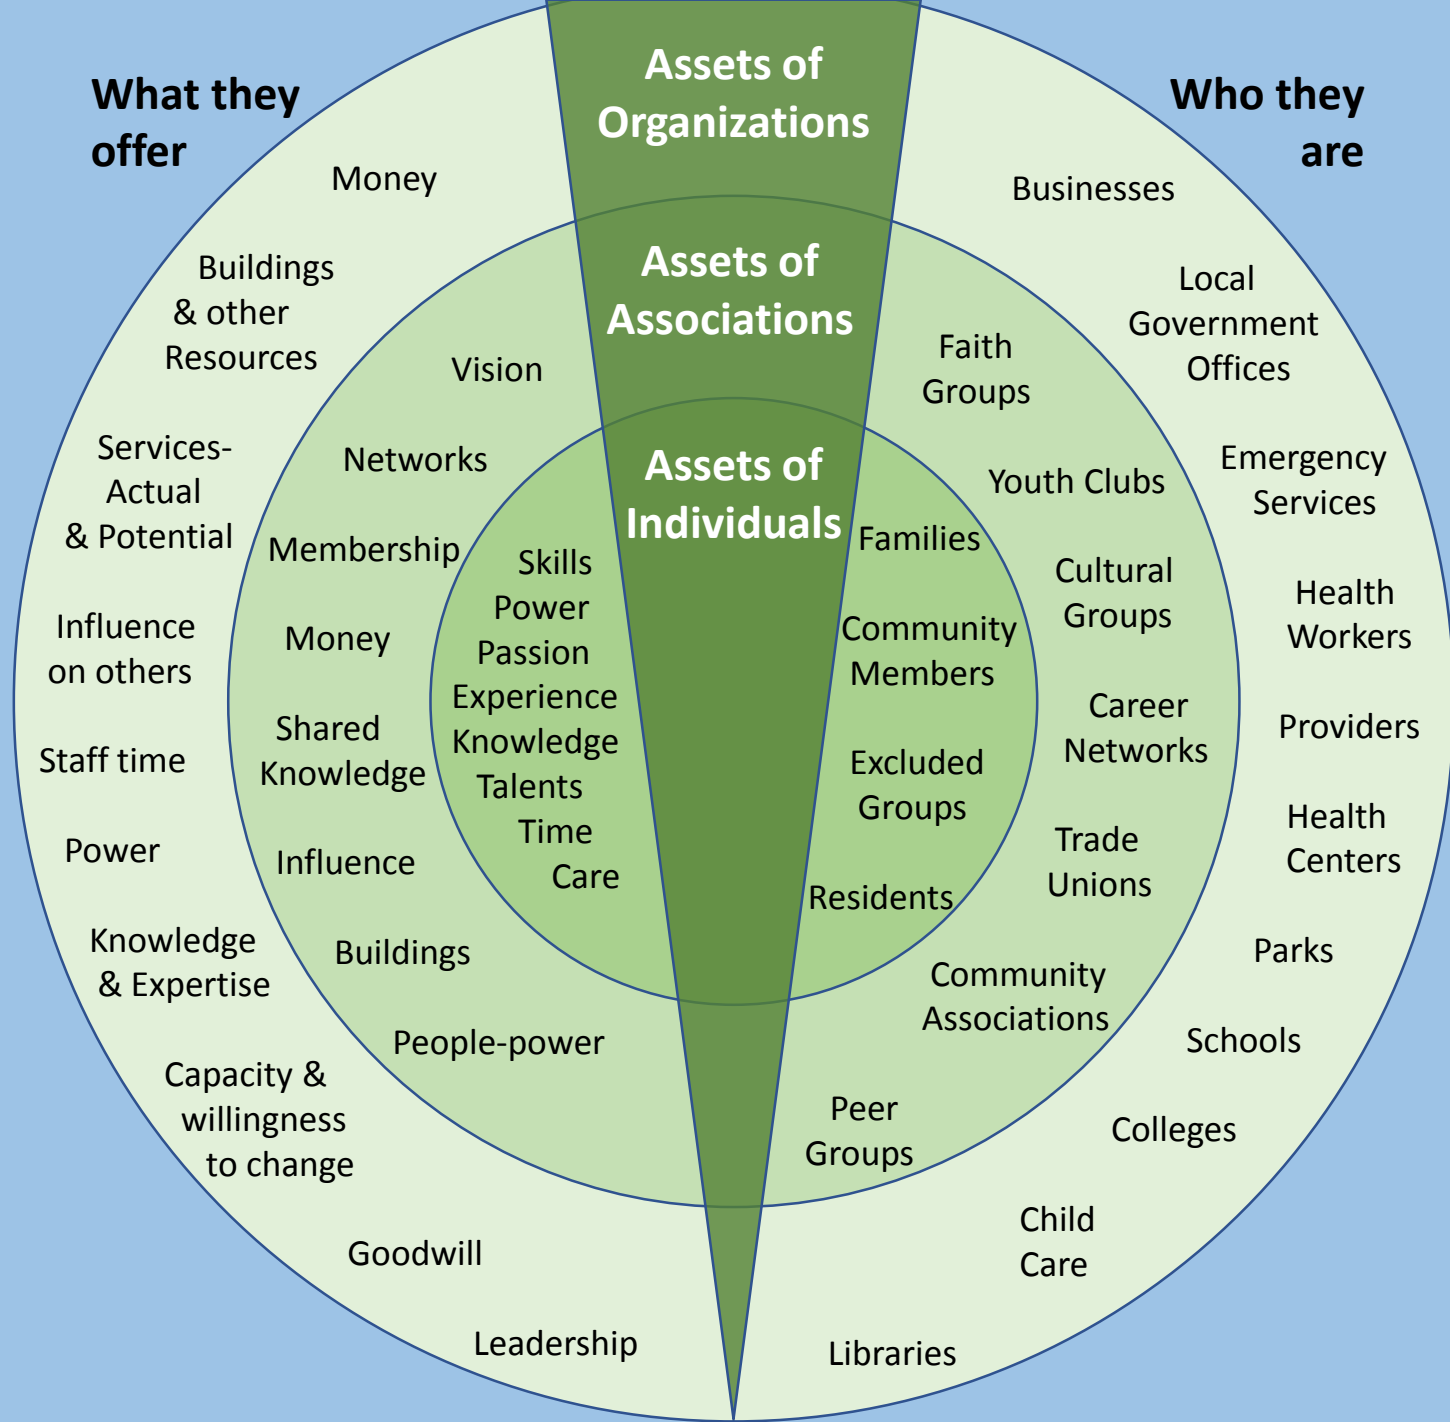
What they offer

Who they are

Assets of Organizations

Assets of Associations

Assets of Individuals

Money

Buildings & other Resources

Services- Actual & Potential

Influence on others

Staff time

Power

Knowledge & Expertise

Capacity & willingness to change

Goodwill

Leadership

Vision

Networks

Membership

Money

Shared Knowledge

Influence

Buildings

People-power

Skills
Power
Passion
Experience
Knowledge
Talents
Time
Care

Families

Community Members

Excluded Groups

Residents

Faith Groups

Youth Clubs

Cultural Groups

Career Networks

Trade Unions

Community Associations

Peer Groups

Businesses

Local Government Offices

Emergency Services

Health Workers

Providers

Health Centers

Parks

Schools

Colleges

Child Care

Libraries